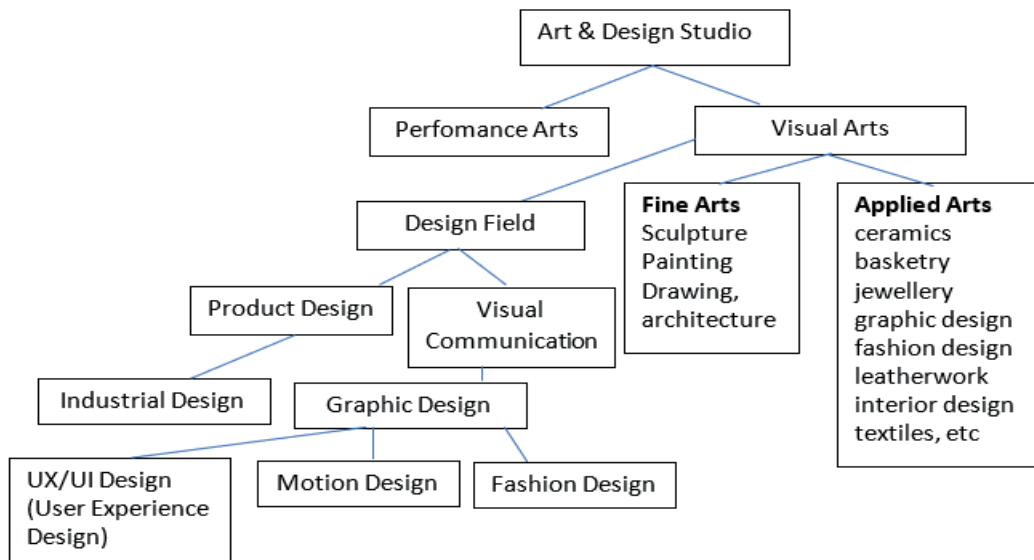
Art & Design Studio

Perfomance Arts

Visual Arts

Design Field

Fine Arts
Sculpture
Painting
Drawing,
architecture

Applied Arts
ceramics
basketry
jewellery
graphic design
fashion design
leatherwork
interior design
textiles, etc

Product Design

Visual Communication

Industrial Design

Graphic Design

UX/UI Design (User Experience Design)

Motion Design

Fashion Design